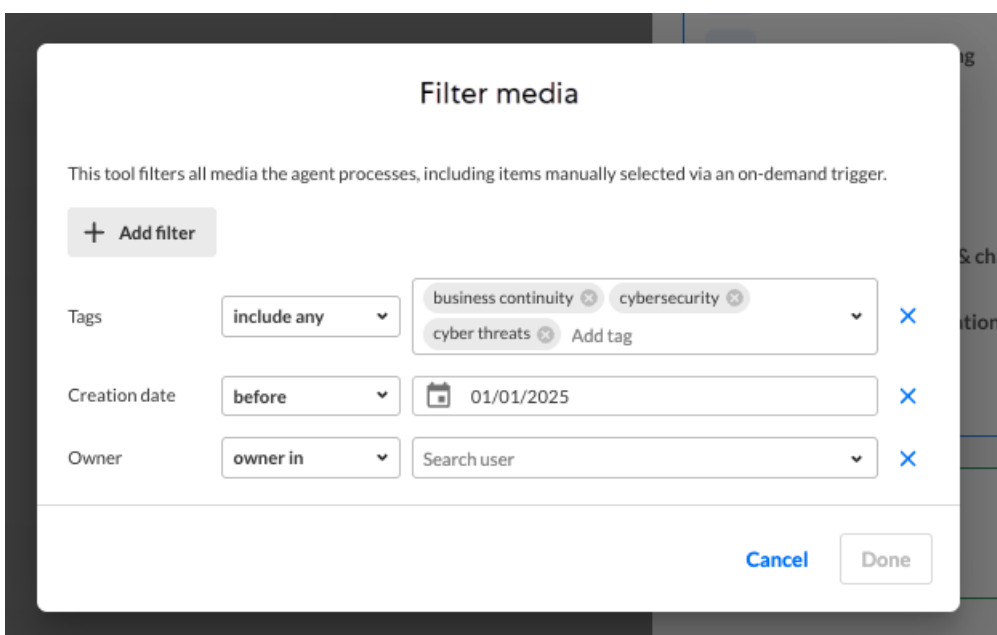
Filter media

This tool filters all media the agent processes, including items manually selected via an on-demand trigger.

+ Add filter

Tags include any business continuity cybersecurity cyber threats Add tag

Creation date before 01/01/2025

Owner owner in Search user

Cancel Done